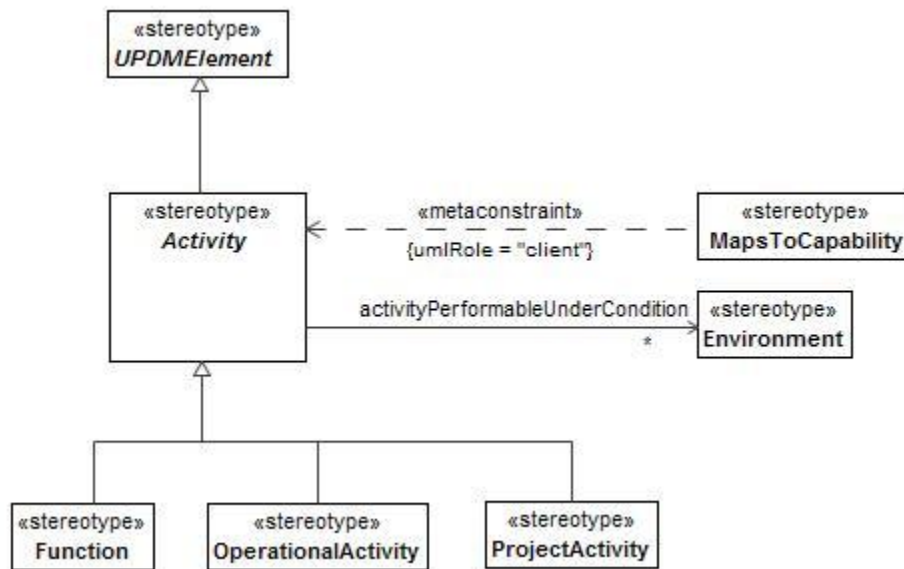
«stereotype»
UPDMElement

«stereotype»
Activity

«metaconstraint»
{umlRole = "client"}

«stereotype»
MapsToCapability

activityPerformableUnderCondition
*

«stereotype»
Environment

«stereotype»
Function

«stereotype»
OperationalActivity

«stereotype»
ProjectActivity